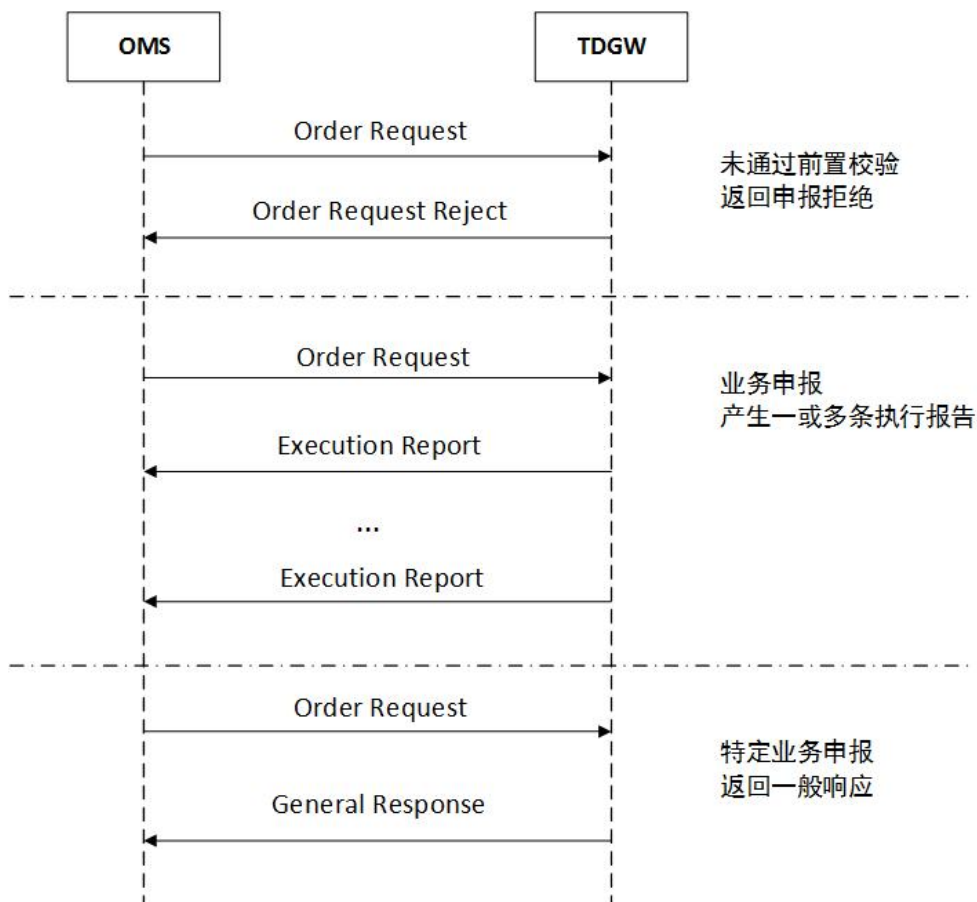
OMS

TDGW

Order Request

未通过前置校验
返回申报拒绝

Order Request Reject

Order Request

业务申报
产生一或多条执行报告

Execution Report

...

Execution Report

Order Request

特定业务申报
返回一般响应

General Response